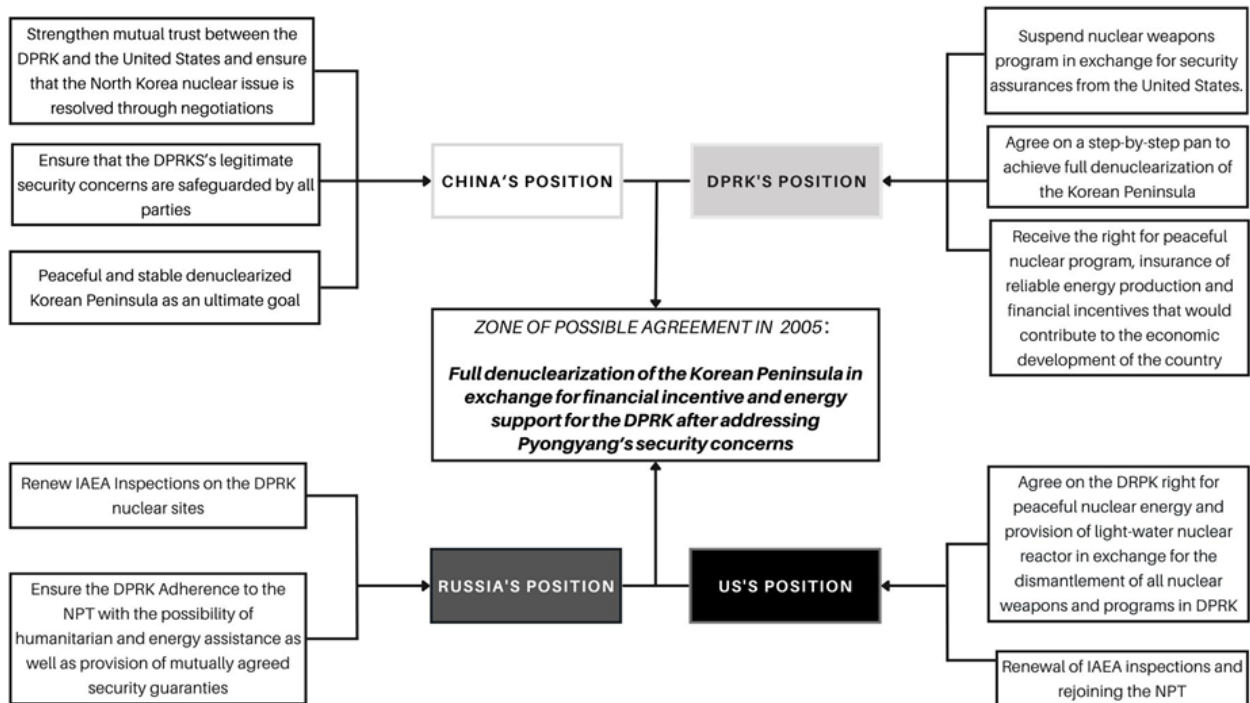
Strengthen mutual trust between the DPRK and the United States and ensure that the North Korea nuclear issue is resolved through negotiations

Ensure that the DPRKS's legitimate security concerns are safeguarded by all parties

Peaceful and stable denuclearized Korean Peninsula as an ultimate goal

CHINA'S POSITION

DPRK'S POSITION

Suspend nuclear weapons program in exchange for security assurances from the United States.

Agree on a step-by-step pan to achieve full denuclearization of the Korean Peninsula

Receive the right for peaceful nuclear program, insurance of reliable energy production and financial incentives that would contribute to the economic development of the country

ZONE OF POSSIBLE AGREEMENT IN 2005:

Full denuclearization of the Korean Peninsula in exchange for financial incentive and energy support for the DPRK after addressing Pyongyang's security concerns

Renew IAEA Inspections on the DPRK nuclear sites

Ensure the DPRK Adherence to the NPT with the possibility of humanitarian and energy assistance as well as provision of mutually agreed security guaranties

RUSSIA'S POSITION

US'S POSITION

Agree on the DRPK right for peaceful nuclear energy and provision of light-water nuclear reactor in exchange for the dismantlement of all nuclear weapons and programs in DPRK

Renewal of IAEA inspections and rejoining the NPT